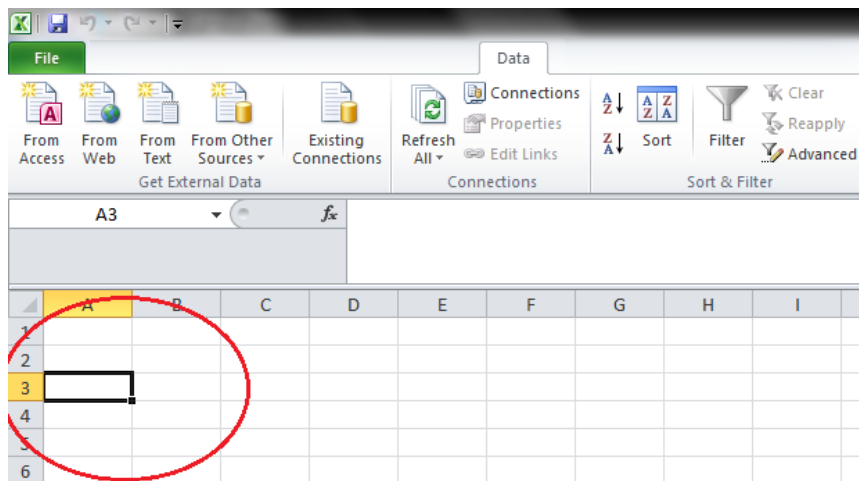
File

Data

From Access

From Web

From Text

From Other Sources

Existing Connections

Get External Data

Refresh All

Connections

Properties

Edit Links

Connections

Sort

Filter

Clear

Reapply

Advanced

Sort & Filter

A3

$f_x$

| | A | B | C | D | E | F | G | H | I |
|---|---|---|---|---|---|---|---|---|---|
| 1 | | | | | | | | | |
| 2 | | | | | | | | | |
| 3 | | | | | | | | | |
| 4 | | | | | | | | | |
| 5 | | | | | | | | | |
| 6 | | | | | | | | | |